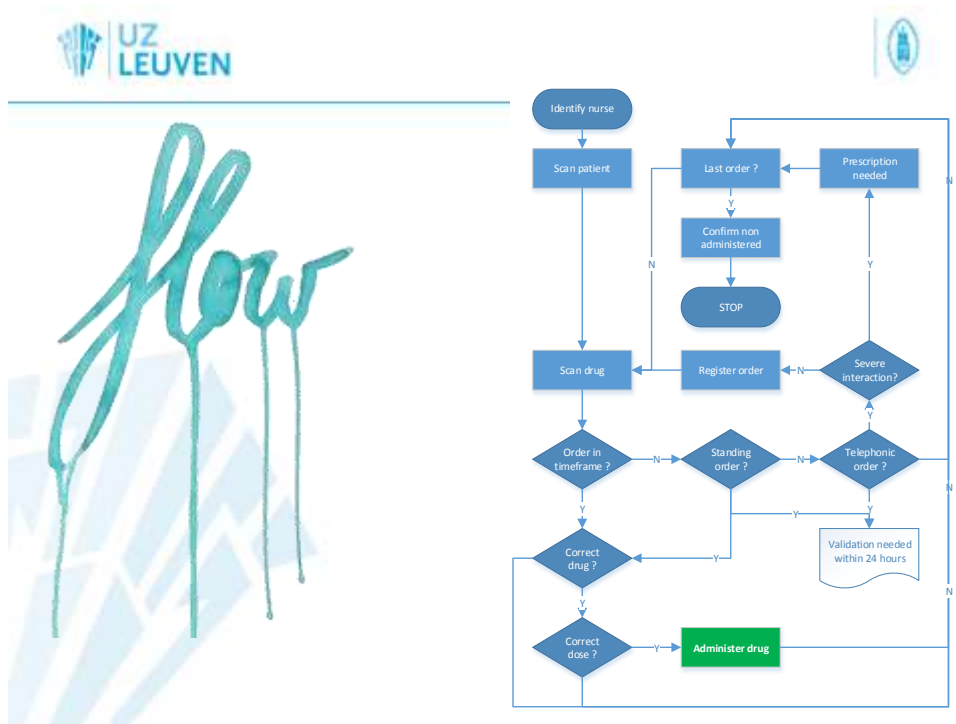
UZ LEUVEN

flow

Identify nurse

Scan patient

Last order ?

Prescription needed

Y

Confirm non administered

N

Y

STOP

N

Scan drug

Register order

N

Severe interaction?

Y

Order in timeframe ?

N

Standing order ?

N

Telephonic order ?

N

Y

Y

Y

Correct drug ?

Y

Validation needed within 24 hours

Y

N

Correct dose ?

Y

Administer drug